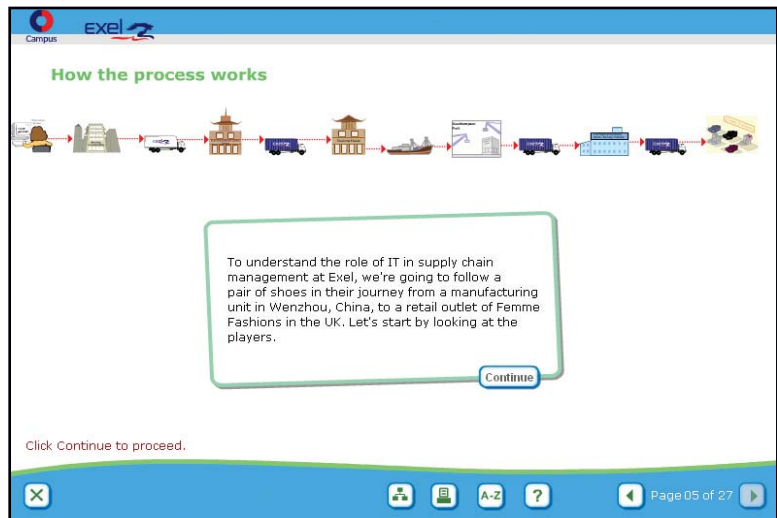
Campus

exel

How the process works

To understand the role of IT in supply chain management at Exel, we're going to follow a pair of shoes in their journey from a manufacturing unit in Wenzhou, China, to a retail outlet of Femme Fashions in the UK. Let's start by looking at the players.

Continue

Click Continue to proceed.

A-Z

?

Page 05 of 27